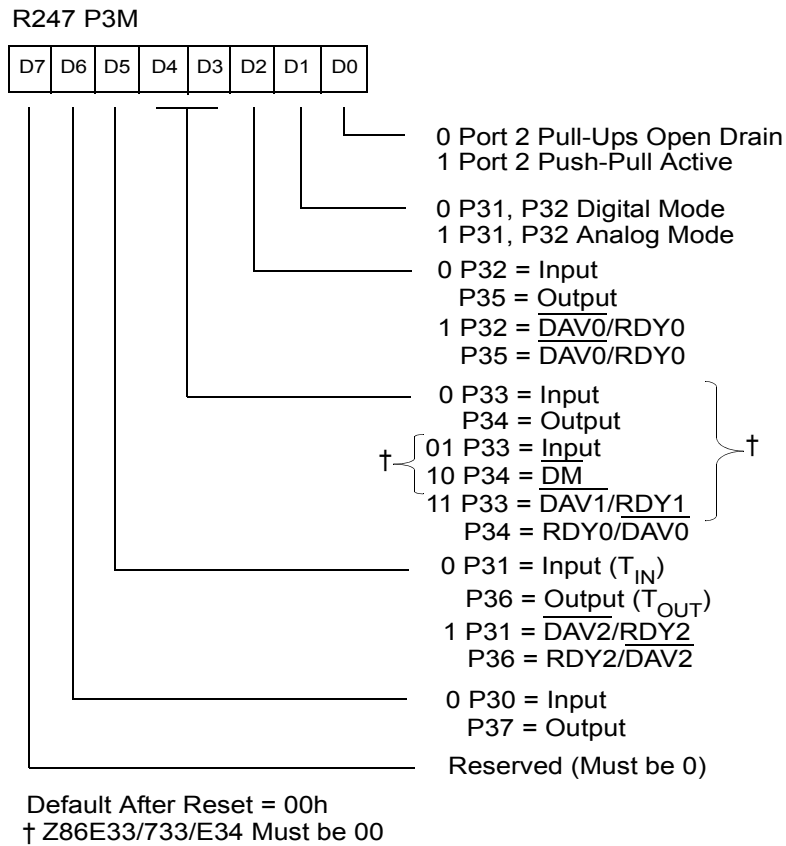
R247 P3M

| D7 | D6 | D5 | D4 | D3 | D2 | D1 | D0 |
|---|---|---|---|---|---|---|---|

0 Port 2 Pull-Ups Open Drain
1 Port 2 Push-Pull Active

0 P31, P32 Digital Mode
1 P31, P32 Analog Mode

0 P32 = Input
P35 = Output
1 P32 = $\overline{\text{DAV0}}$/RDY0
P35 = $\overline{\text{DAV0}}$/RDY0

0 P33 = Input
P34 = Output
† 01 P33 = Input
10 P34 = $\overline{\text{DM}}$
11 P33 = $\overline{\text{DAV1}}$/$\overline{\text{RDY1}}$
P34 = RDY0/$\overline{\text{DAV0}}$ †

0 P31 = Input ($T_{IN}$)
P36 = Output ($T_{OUT}$)
1 P31 = $\overline{\text{DAV2}}$/$\overline{\text{RDY2}}$
P36 = RDY2/$\overline{\text{DAV2}}$

0 P30 = Input
P37 = Output

Reserved (Must be 0)

Default After Reset = 00h
† Z86E33/733/E34 Must be 00